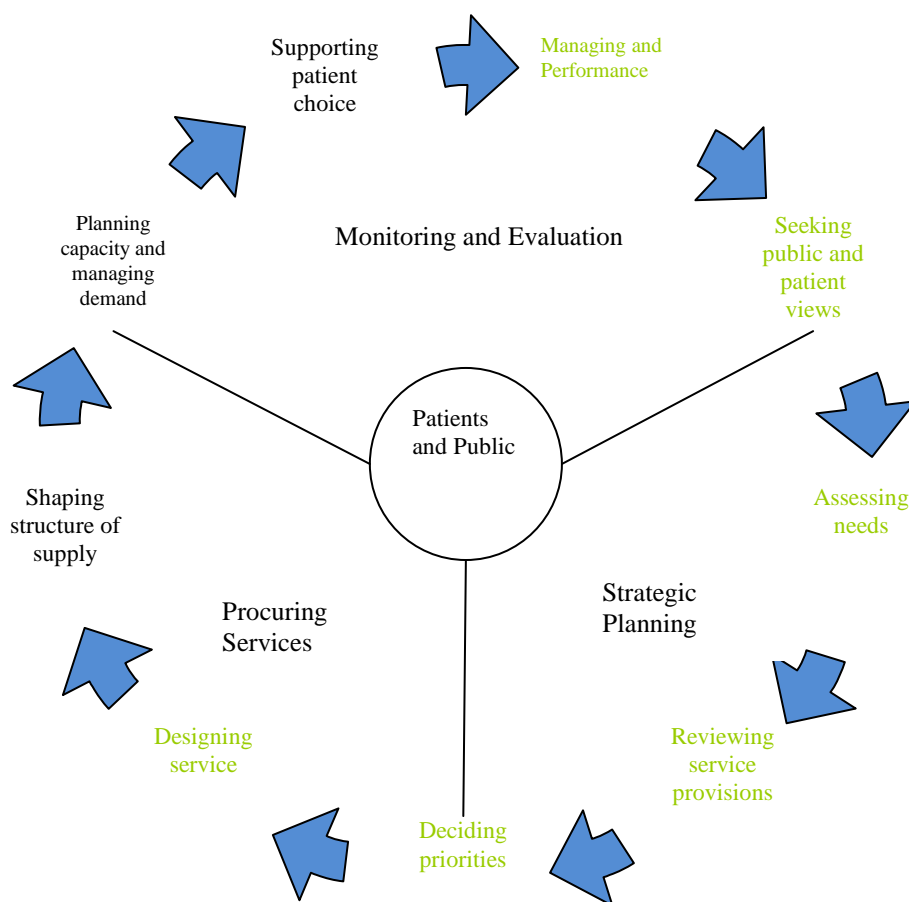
Supporting patient choice

Managing and Performance

Monitoring and Evaluation

Planning capacity and managing demand

Seeking public and patient views

Patients and Public

Assessing needs

Shaping structure of supply

Strategic Planning

Procuring Services

Reviewing service provisions

Designing service

Deciding priorities